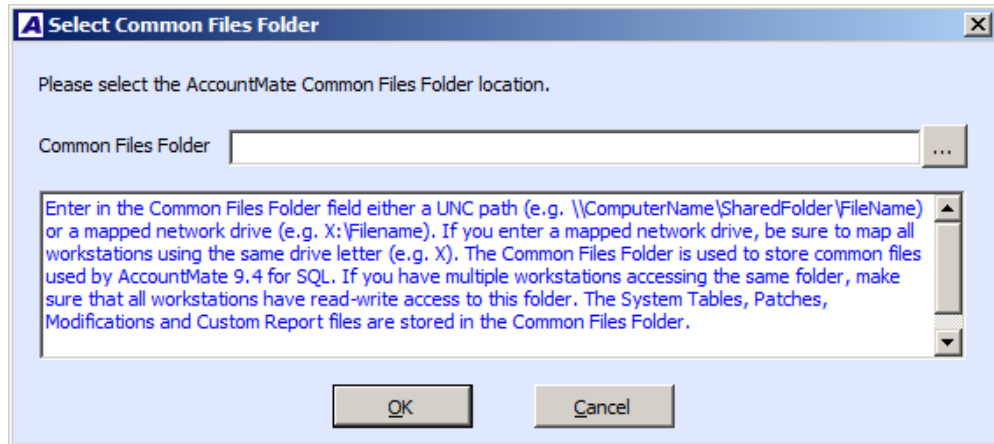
Select Common Files Folder

Please select the AccountMate Common Files Folder location.

Common Files Folder ...

Enter in the Common Files Folder field either a UNC path (e.g. \\ComputerName\SharedFolder\FileName) or a mapped network drive (e.g. X:\Filename). If you enter a mapped network drive, be sure to map all workstations using the same drive letter (e.g. X). The Common Files Folder is used to store common files used by AccountMate 9.4 for SQL. If you have multiple workstations accessing the same folder, make sure that all workstations have read-write access to this folder. The System Tables, Patches, Modifications and Custom Report files are stored in the Common Files Folder.

OK Cancel